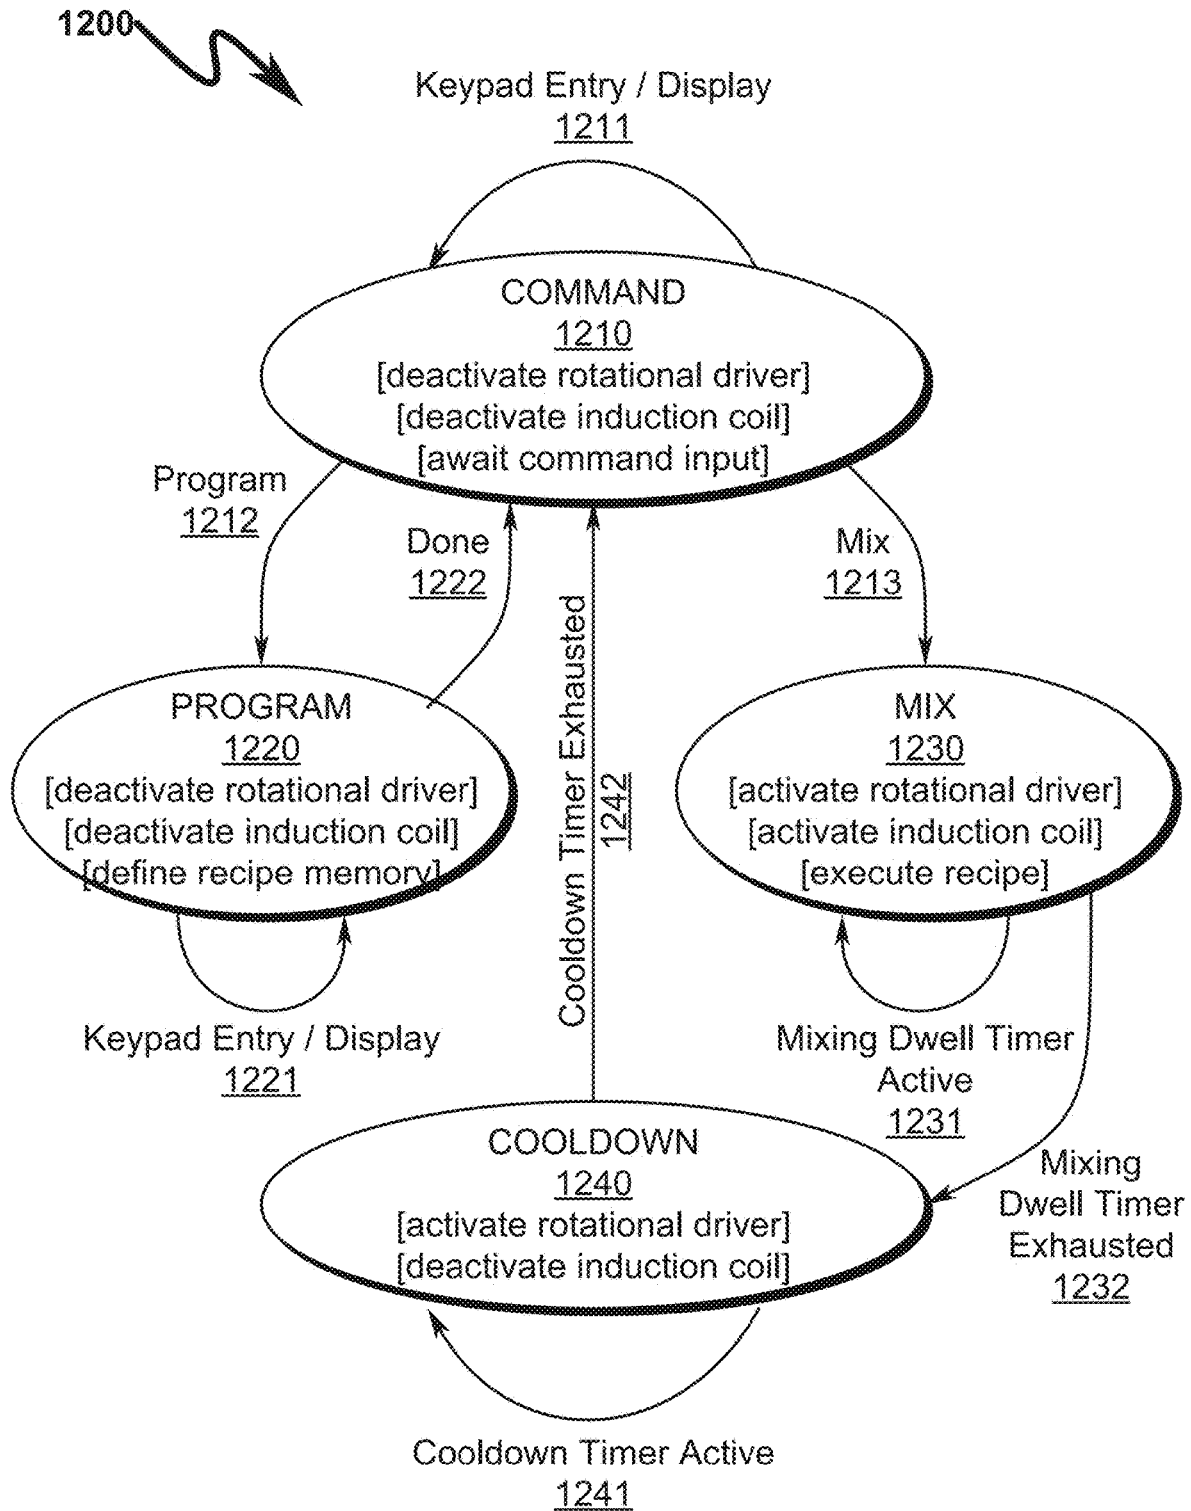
1200

Keypad Entry / Display
1211

COMMAND
1210
[deactivate rotational driver]
[deactivate induction coil]
[await command input]

Program
1212

Done
1222

Mix
1213

Cooldown Timer Exhausted
1242

PROGRAM
1220
[deactivate rotational driver]
[deactivate induction coil]
[define recipe memory]

MIX
1230
[activate rotational driver]
[activate induction coil]
[execute recipe]

Keypad Entry / Display
1221

Mixing Dwell Timer Active
1231

COOLDOWN
1240
[activate rotational driver]
[deactivate induction coil]

Mixing Dwell Timer Exhausted
1232

Cooldown Timer Active
1241